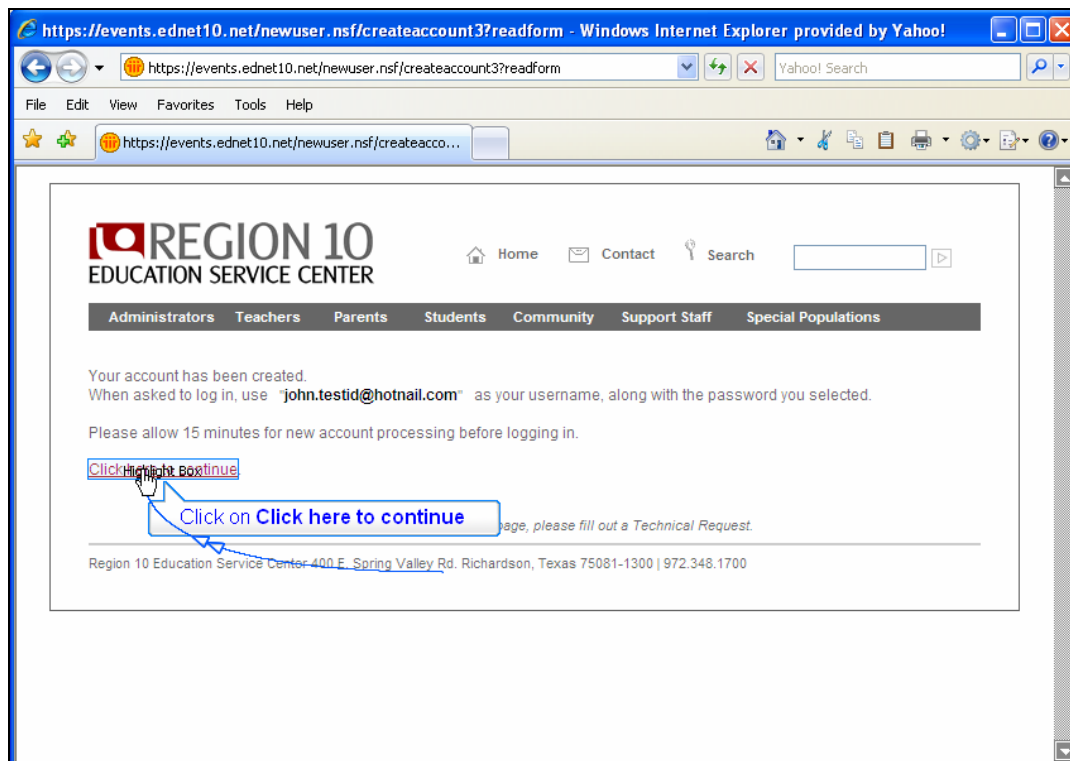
https://events.ednet10.net/newuser.nsf/createaccount3?readform - Windows Internet Explorer provided by Yahoo!

https://events.ednet10.net/newuser.nsf/createaccount3?readform

Yahoo! Search

File Edit View Favorites Tools Help

https://events.ednet10.net/newuser.nsf/createacco...

REGION 10
EDUCATION SERVICE CENTER

Home Contact Search

Administrators Teachers Parents Students Community Support Staff Special Populations

Your account has been created.
When asked to log in, use "john.testid@hotnail.com" as your username, along with the password you selected.

Please allow 15 minutes for new account processing before logging in.

Click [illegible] continue.

Highlight Box

Click on Click here to continue

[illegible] page, please fill out a Technical Request.

Region 10 Education Service Center 400 E. Spring Valley Rd. Richardson, Texas 75081-1300 | 972.348.1700